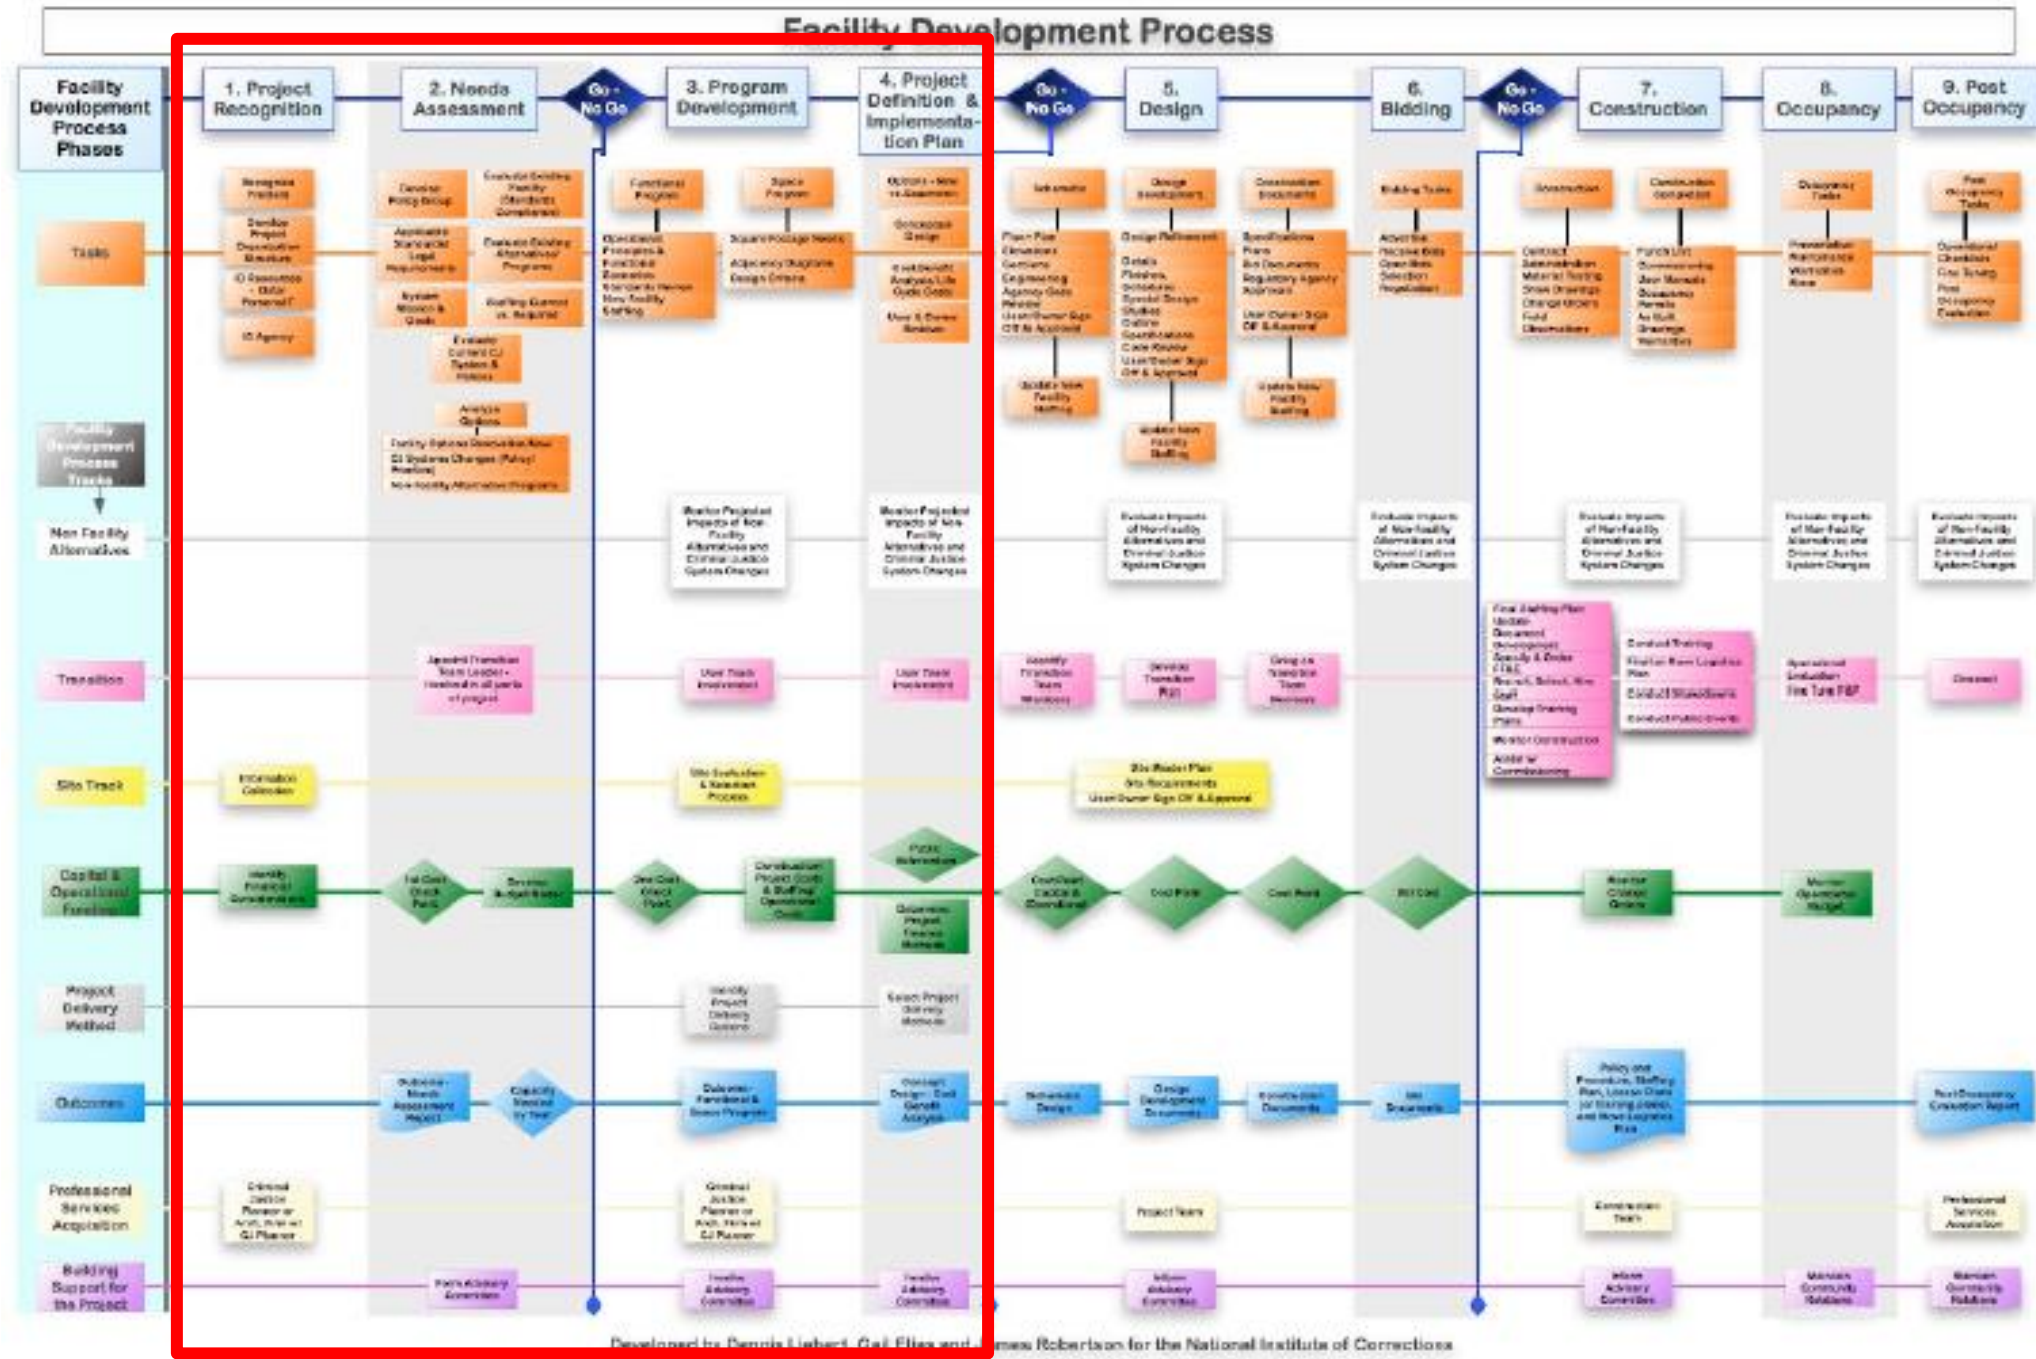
Facility Development Process

Facility Development Process Phases

1. Project Recognition

2. Needs Assessment

Go - No Go

3. Program Development

4. Project Definition & Implementation Plan

Go - No Go

5. Design

6. Bidding

Go - No Go

7. Construction

8. Occupancy

9. Post Occupancy

Tasks

Facility Development Process Tracks

Non Facility Alternatives

Transition

Site Track

Capital & Operational Funding

Project Delivery Method

Outcomes

Professional Services Acquisition

Building Support for the Project

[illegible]

Information Collection

Site Master Plan

Site Requirements

Project Team

Construction Team

Professional Services Acquisition

Developed by Dennis Liebert, Gail Elias and James Robertson for the National Institute of Corrections